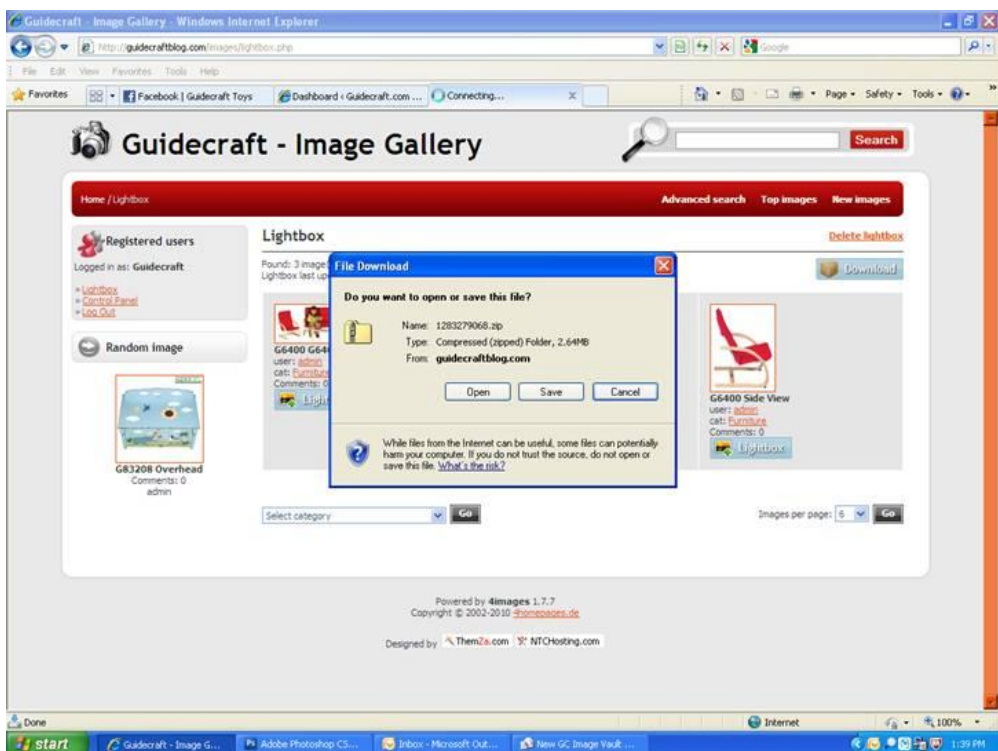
Guidecraft - Image Gallery - Windows Internet Explorer

http://guidecraftblog.com/images/lightbox.php

Google

File Edit View Favorites Tools Help

Favorites | Facebook | Guidecraft Toys | Dashboard ‹ Guidecraft.com ... | Connecting...

Page ▾ Safety ▾ Tools ▾

Guidecraft - Image Gallery

Search

Home / Lightbox

Advanced search Top images New images

Registered users

Logged in as: Guidecraft

» Lightbox
» Control Panel
» Log Out

Random image

G83208 Overhead
Comments: 0
admin

Lightbox

Delete lightbox

Found: 3 image
Lightbox last up

Download

G6400 G64
user: admin
cat: Furniture
Comments: 0
Ligh

G6400 Side View
user: admin
cat: Furniture
Comments: 0
Lightbox

File Download

Do you want to open or save this file?

Name: 1283279068.zip
Type: Compressed (zipped) Folder, 2.64MB
From: guidecraftblog.com

Open Save Cancel

While files from the Internet can be useful, some files can potentially harm your computer. If you do not trust the source, do not open or save this file. What's the risk?

Select category Go

Images per page: 6 Go

Powered by 4images 1.7.7
Copyright © 2002-2010 4homepages.de

Designed by ThemZa.com NTCHosting.com

Done

Internet

100%

start | Guidecraft - Image G... | Adobe Photoshop CS... | Inbox - Microsoft Out... | New GC Image Vault ...

1:39 PM